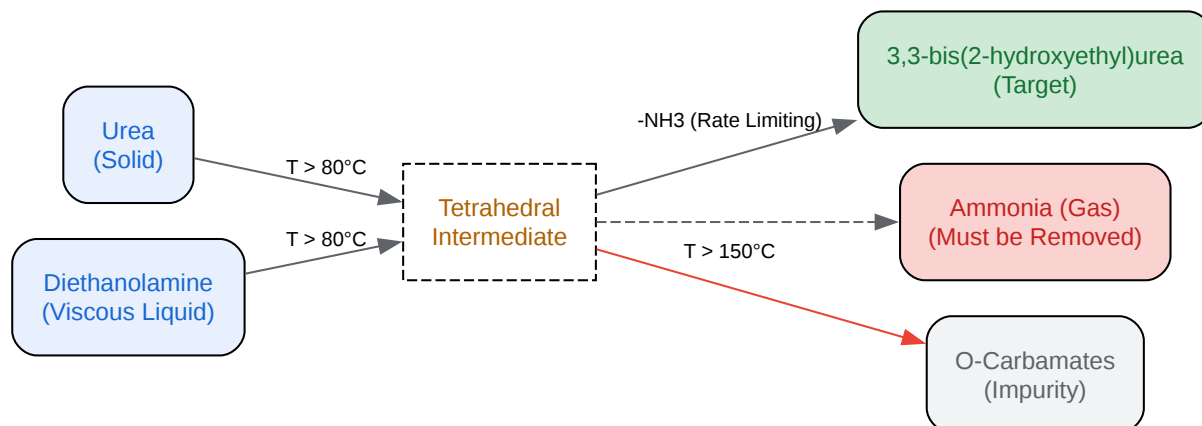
Urea
(Solid)

Diethanolamine
(Viscous Liquid)

T > 80°C

T > 80°C

Tetrahedral
Intermediate

-NH3 (Rate Limiting)

3,3-bis(2-hydroxyethyl)urea
(Target)

Ammonia (Gas)
(Must be Removed)

T > 150°C

O-Carbamates
(Impurity)